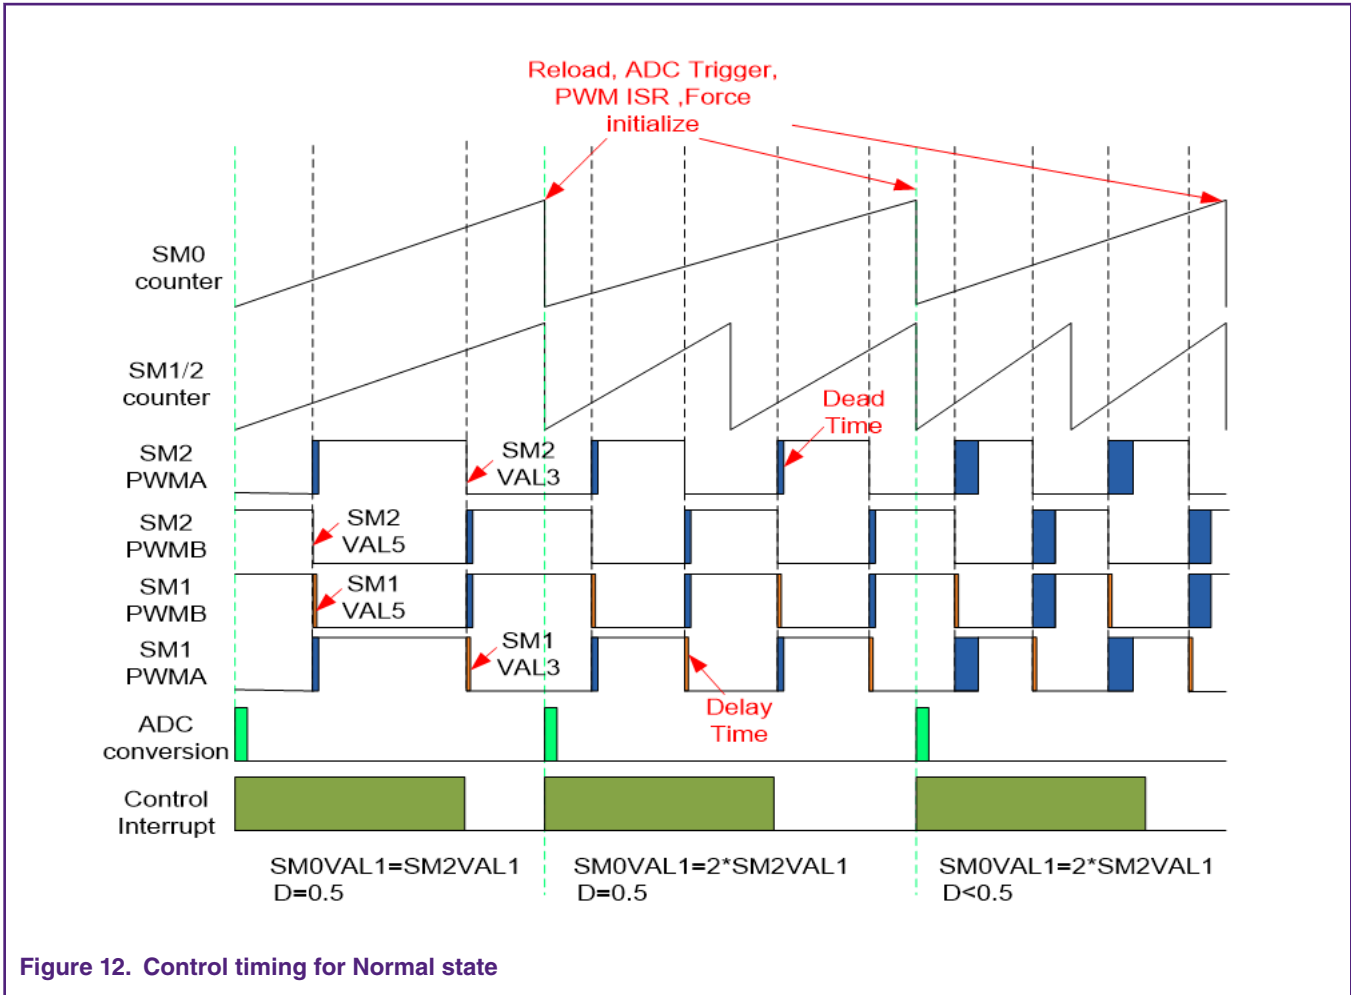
Reload, ADC Trigger, PWM ISR ,Force initialize

SM0 counter

SM1/2 counter

Dead Time

SM2 PWMA

SM2 VAL3

SM2 PWMB

SM2 VAL5

SM1 PWMB

SM1 VAL5

SM1 PWMA

SM1 VAL3

Delay Time

ADC conversion

Control Interrupt

SM0VAL1=SM2VAL1
D=0.5

SM0VAL1=2*SM2VAL1
D=0.5

SM0VAL1=2*SM2VAL1
D<0.5

Figure 12. Control timing for Normal state